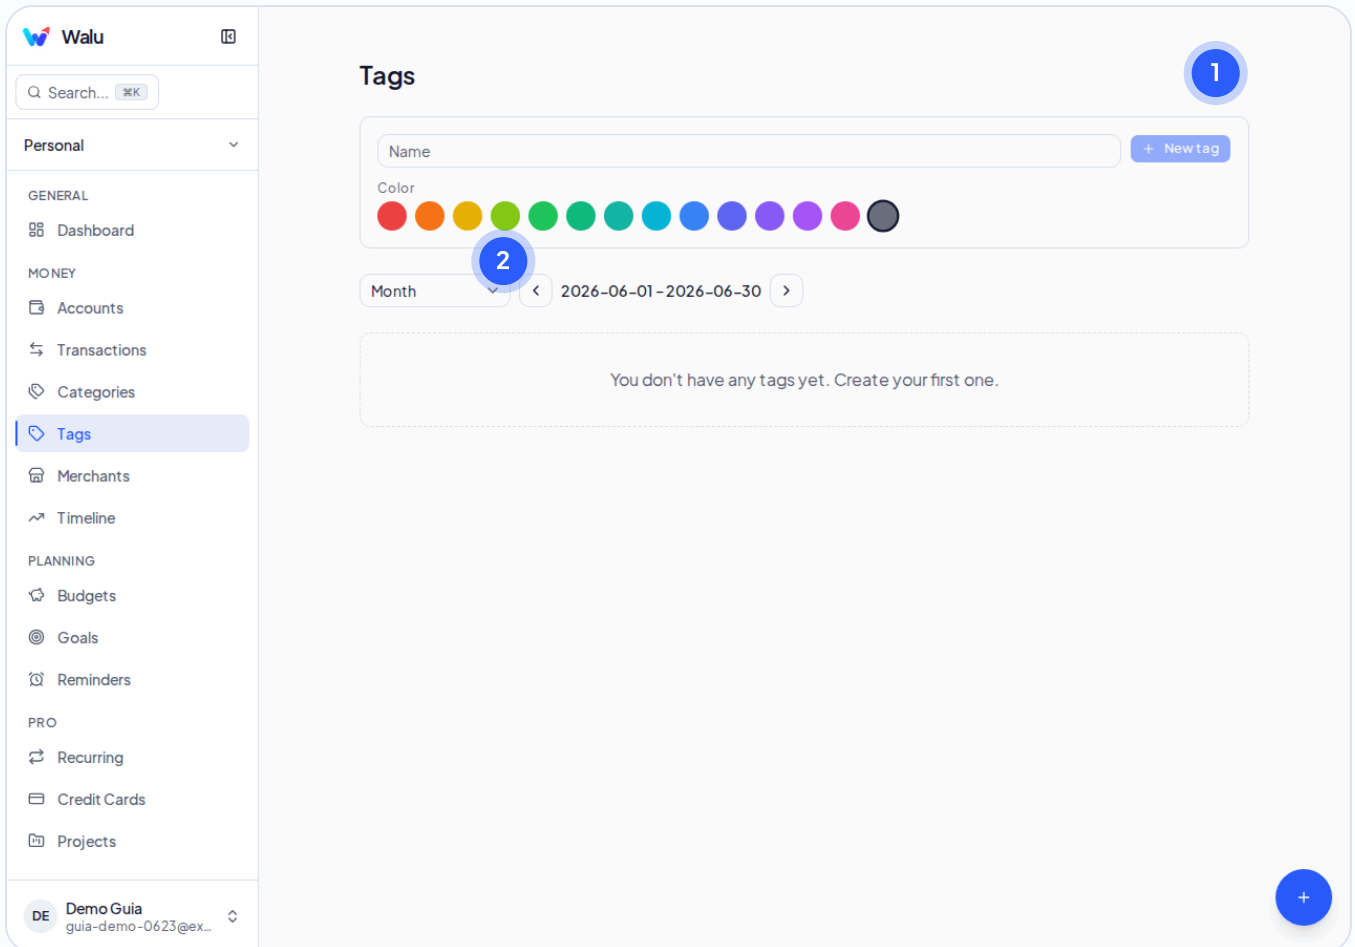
Walu

Search... ⌘K

Personal

GENERAL
Dashboard

MONEY
Accounts
Transactions
Categories
Tags
Merchants
Timeline

PLANNING
Budgets
Goals
Reminders

PRO
Recurring
Credit Cards
Projects

DE Demo Guia
guia-demo-0623@ex...

Tags

1

Name

+ New tag

Color

2

Month

2026-06-01 - 2026-06-30

You don't have any tags yet. Create your first one.

+